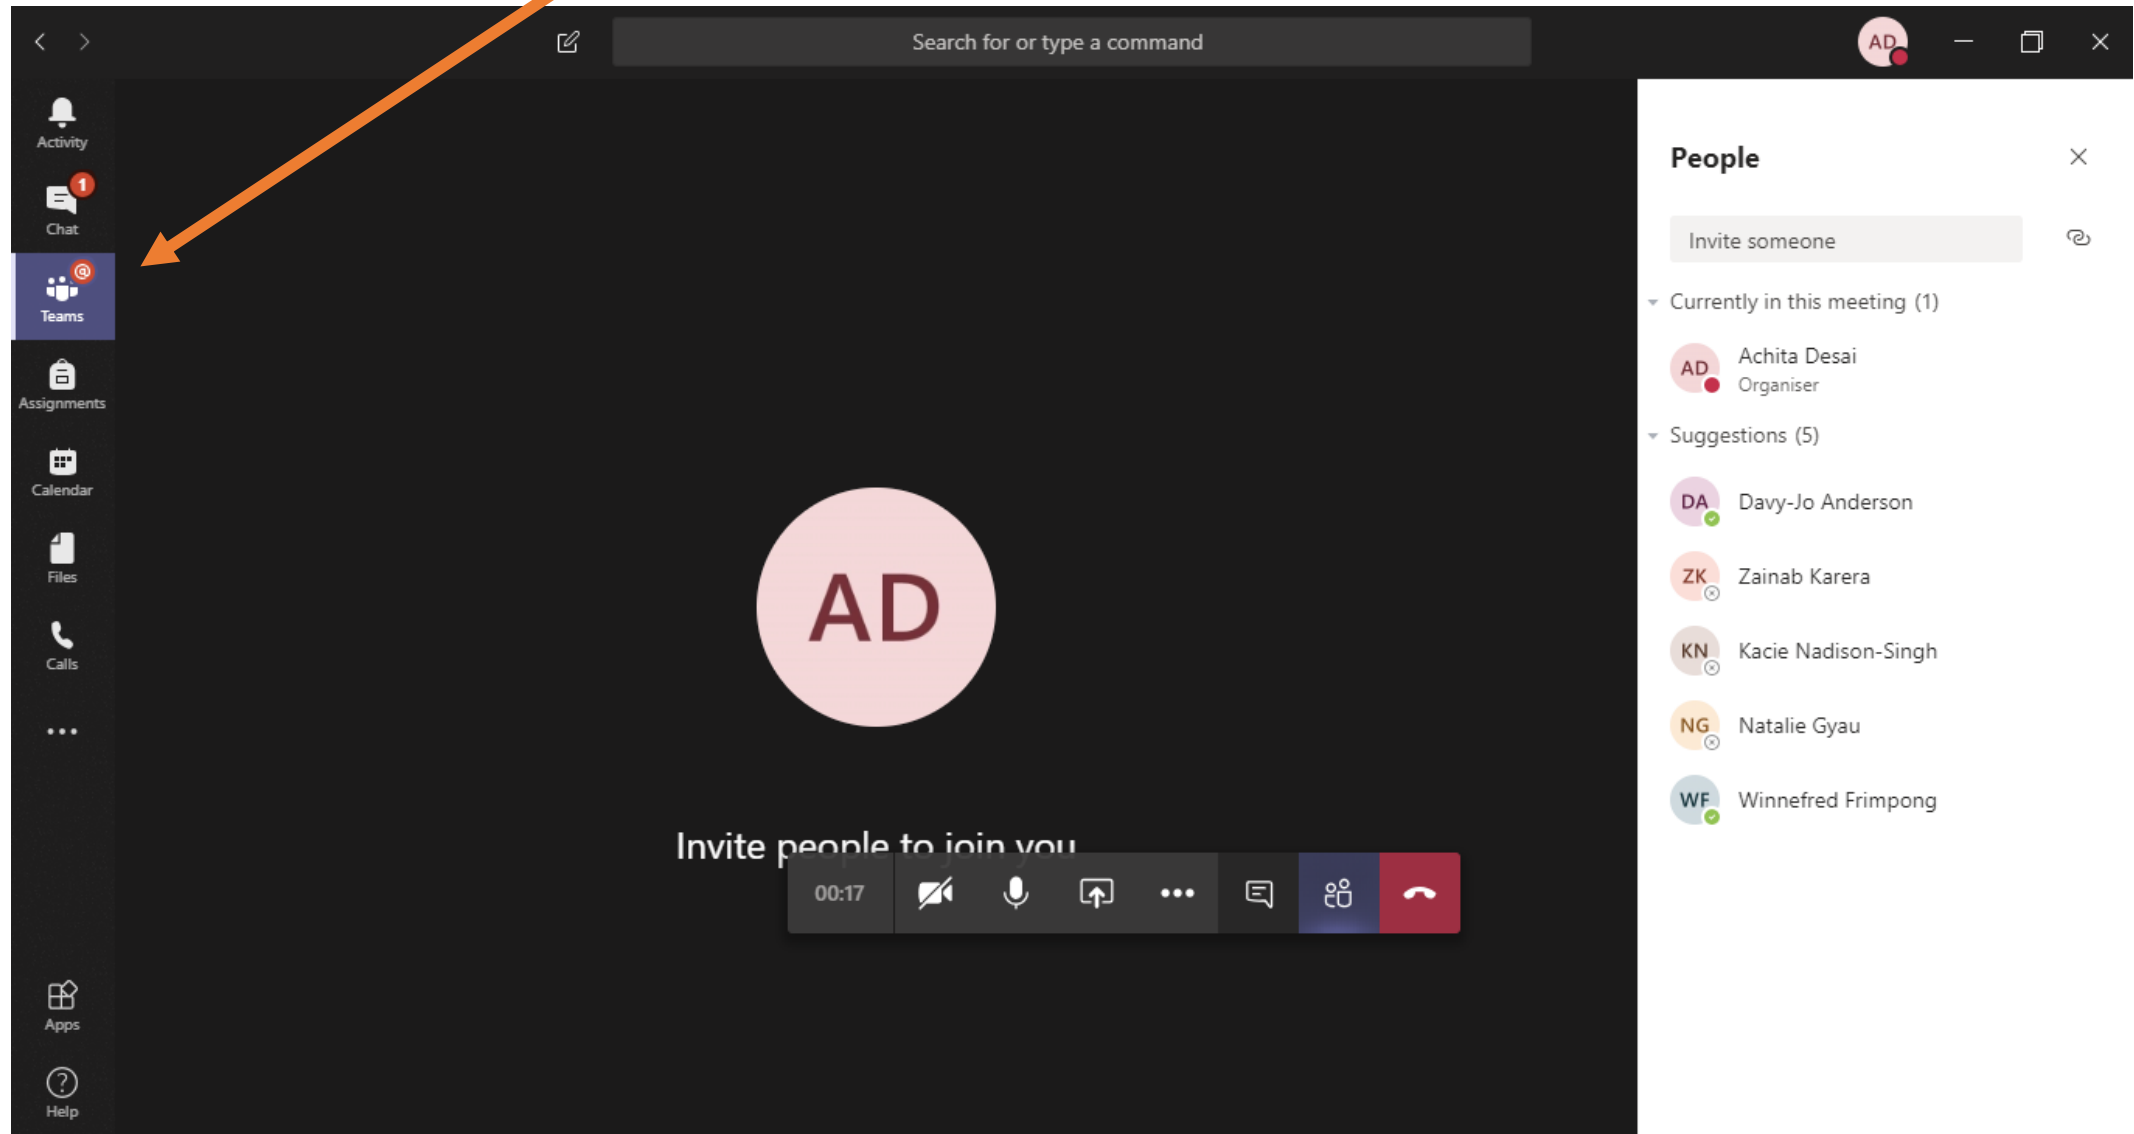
Search for or type a command

AD

Activity

1
Chat

Teams

Assignments

Calendar

Files

Calls

...

Apps

Help

AD

Invite people to join you

00:17

People

Invite someone

Currently in this meeting (1)

AD Achita Desai
Organiser

Suggestions (5)

DA Davy-Jo Anderson

ZK Zainab Karera

KN Kacie Nadison-Singh

NG Natalie Gyau

WF Winnefred Frimpong